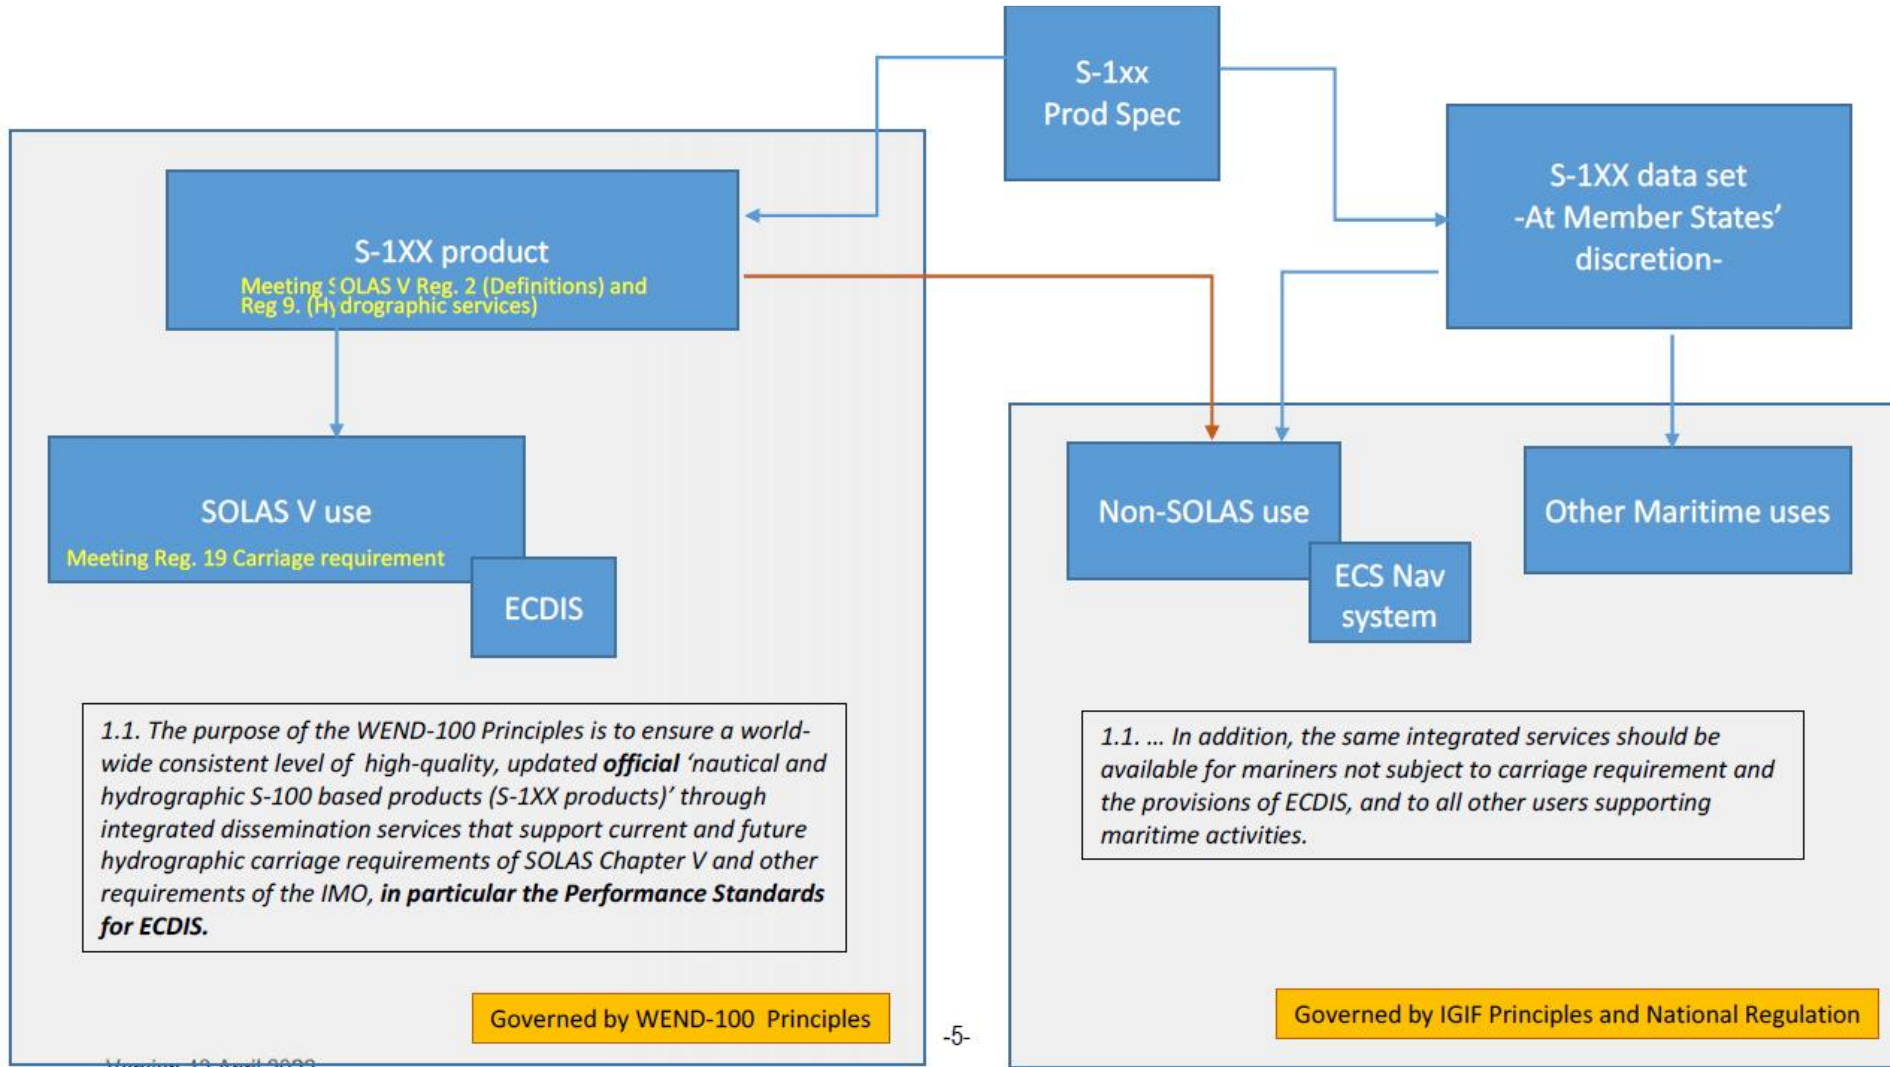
S-1xx
Prod Spec

S-1XX data set
-At Member States' discretion-

S-1XX product
Meeting SOLAS V Reg. 2 (Definitions) and Reg 9. (Hydrographic services)

SOLAS V use
Meeting Reg. 19 Carriage requirement

ECDIS

Non-SOLAS use

ECS Nav system

Other Maritime uses

1.1. The purpose of the WEND-100 Principles is to ensure a worldwide consistent level of high-quality, updated **official** 'nautical and hydrographic S-100 based products (S-1XX products)' through integrated dissemination services that support current and future hydrographic carriage requirements of SOLAS Chapter V and other requirements of the IMO, **in particular the Performance Standards for ECDIS.**

1.1. ... In addition, the same integrated services should be available for mariners not subject to carriage requirement and the provisions of ECDIS, and to all other users supporting maritime activities.

Governed by WEND-100 Principles

-5-

Governed by IGIF Principles and National Regulation

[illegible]